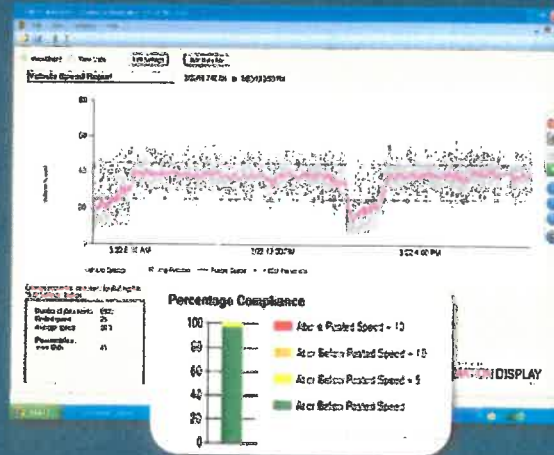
Vehicle Speed Report

60

40

20

3:22:00 AM

3:22:00 PM

3:22:4:00 PM

Percentage Compliance

100

80

60

40

20

0

Above Posted Speed + 10

At or Below Posted Speed + 10

At or Below Posted Speed + 5

At or Below Posted Speed

DISPLAY